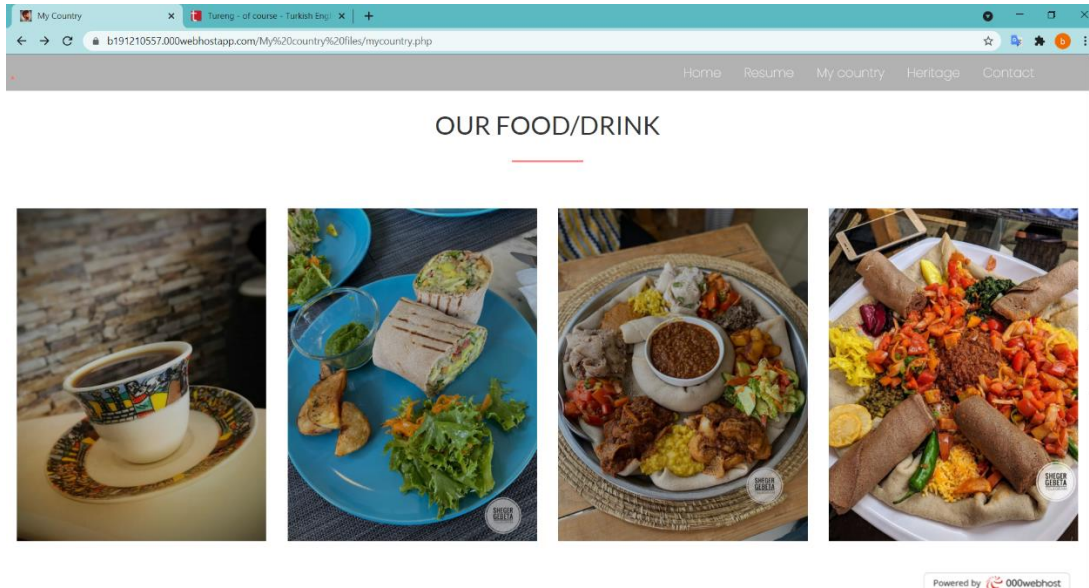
My Country
Tureng - of course - Turkish Engl
b191210557.000webhostapp.com/My%20country%20files/mycountry.php

Home Resume My country Heritage Contact

OUR FOOD/DRINK

SHEGER GEBETA
SHEGER GEBETA
SHEGER GEBETA

Powered by 000webhost